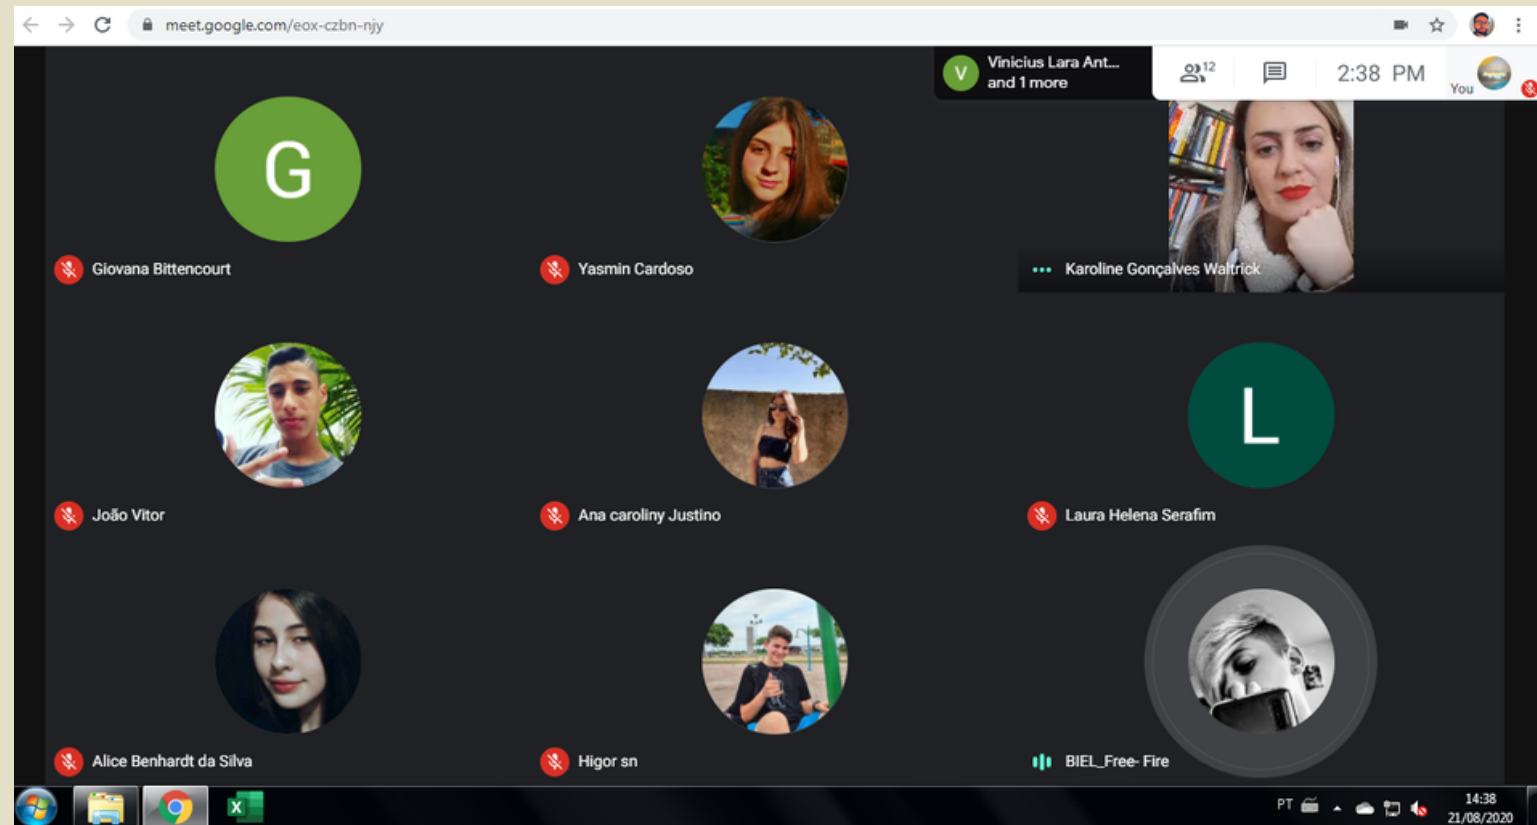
meet.google.com/eox-czbn-njy

Vinicius Lara Ant... and 1 more

12

2:38 PM

You

G

Giovana Bittencourt

Yasmin Cardoso

Karoline Gonçalves Waltrick

João Vitor

Ana caroliny Justino

L

Laura Helena Serafim

Alice Benhardt da Silva

Higor sn

BIEL_Free- Fire

PT

14:38
21/08/2020